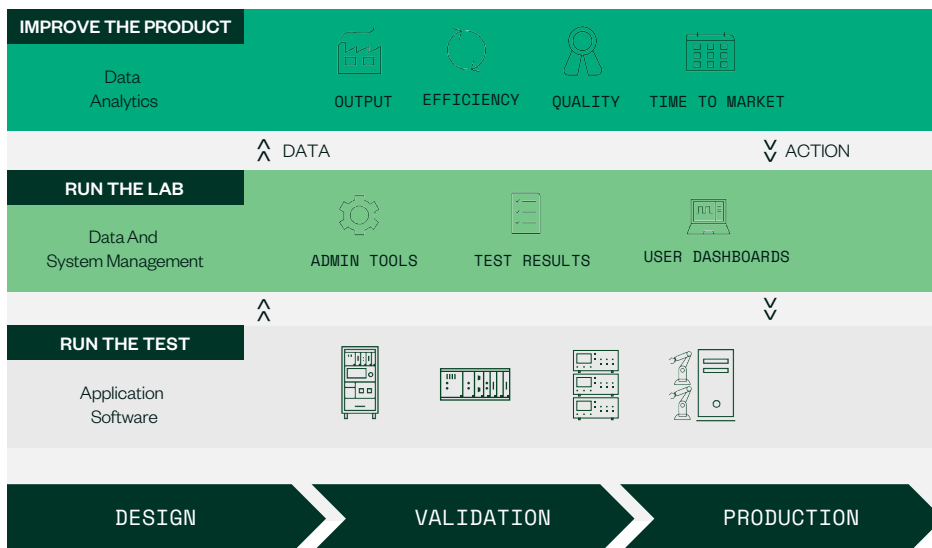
IMPROVE THE PRODUCT

Data Analytics

OUTPUT EFFICIENCY QUALITY TIME TO MARKET

DATA ACTION

RUN THE LAB

Data And System Management

ADMIN TOOLS TEST RESULTS USER DASHBOARDS

RUN THE TEST

Application Software

DESIGN VALIDATION PRODUCTION